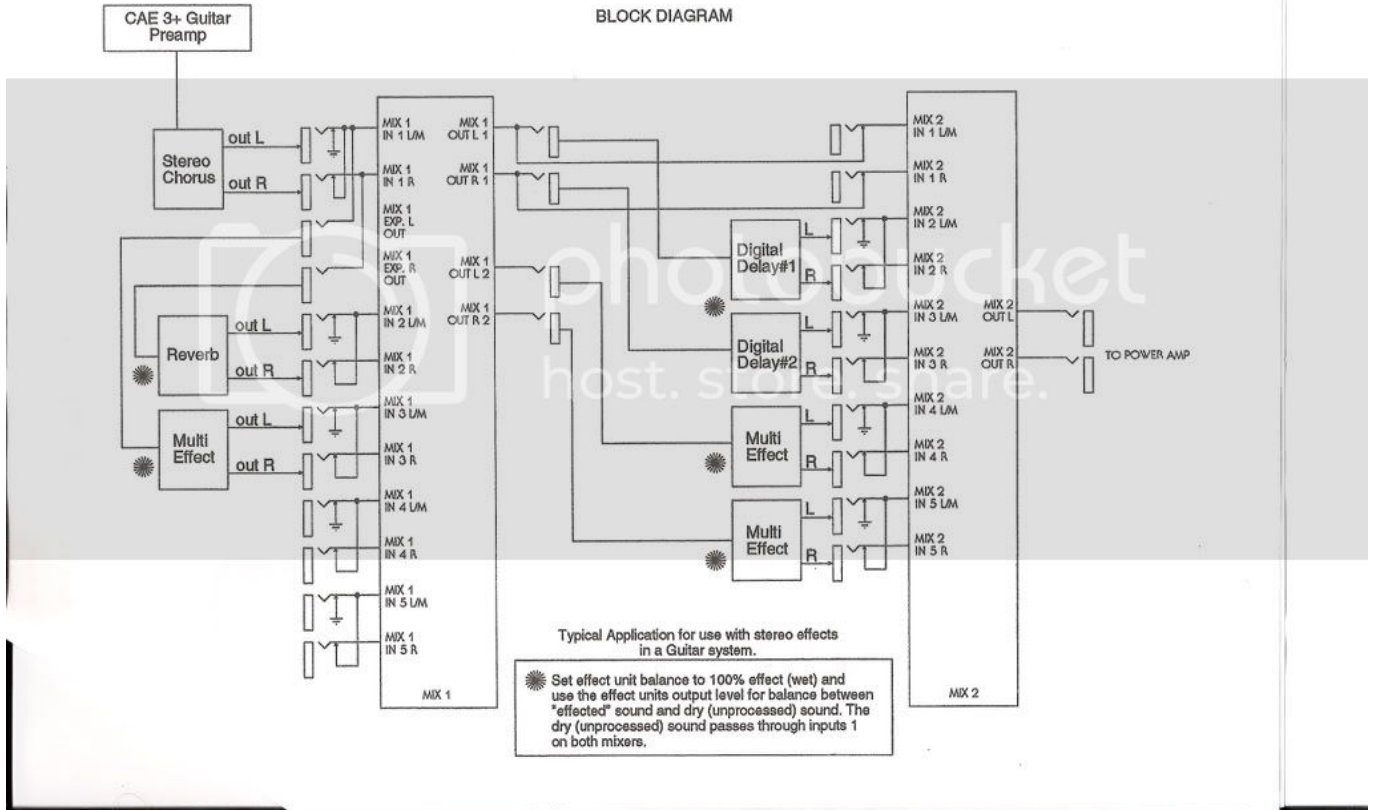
BLOCK DIAGRAM

CAE 3+ Guitar Preamp

Stereo Chorus
out L
out R

MIX 1 IN 1 L/M
MIX 1 IN 1 R
MIX 1 EXP. L OUT
MIX 1 EXP. R OUT
MIX 1 IN 2 L/M
MIX 1 IN 2 R
MIX 1 IN 3 L/M
MIX 1 IN 3 R
MIX 1 IN 4 L/M
MIX 1 IN 4 R
MIX 1 IN 5 L/M
MIX 1 IN 5 R

Reverb
out L
out R

Multi Effect
out L
out R

MIX 1 OUT L 1
MIX 1 OUT R 1
MIX 1 OUT L 2
MIX 1 OUT R 2

MIX 1

Digital Delay#1
L
R

Digital Delay#2
L
R

Multi Effect
L
R

Multi Effect
L
R

MIX 2 IN 1 L/M
MIX 2 IN 1 R
MIX 2 IN 2 L/M
MIX 2 IN 2 R
MIX 2 IN 3 L/M
MIX 2 IN 3 R
MIX 2 IN 4 L/M
MIX 2 IN 4 R
MIX 2 IN 5 L/M
MIX 2 IN 5 R

MIX 2 OUT L
MIX 2 OUT R

TO POWER AMP

MIX 2

photobucket host. store. share.

Typical Application for use with stereo effects in a Guitar system.

Set effect unit balance to 100% effect (wet) and use the effect units output level for balance between "effected" sound and dry (unprocessed) sound. The dry (unprocessed) sound passes through inputs 1 on both mixers.